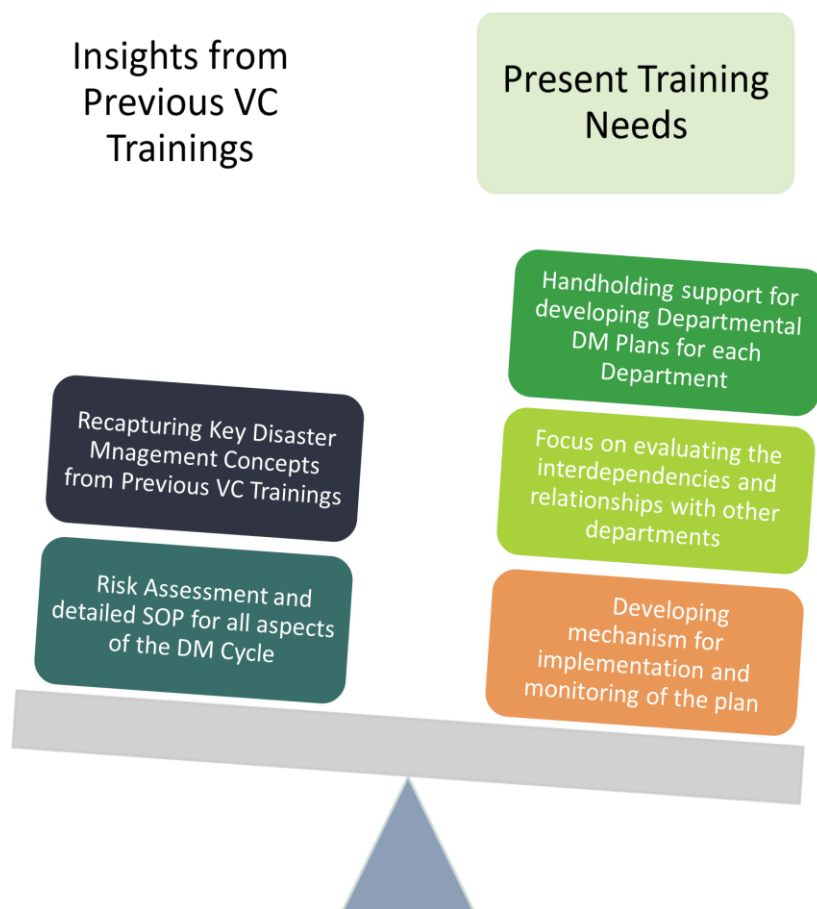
Insights from Previous VC Trainings

Present Training Needs

Handholding support for developing Departmental DM Plans for each Department

Recapturing Key Disaster Mnagement Concepts from Previous VC Trainings

Focus on evaluating the interdependencies and relationships with other departments

Risk Assessment and detailed SOP for all aspects of the DM Cycle

Developing mechanism for implementation and monitoring of the plan